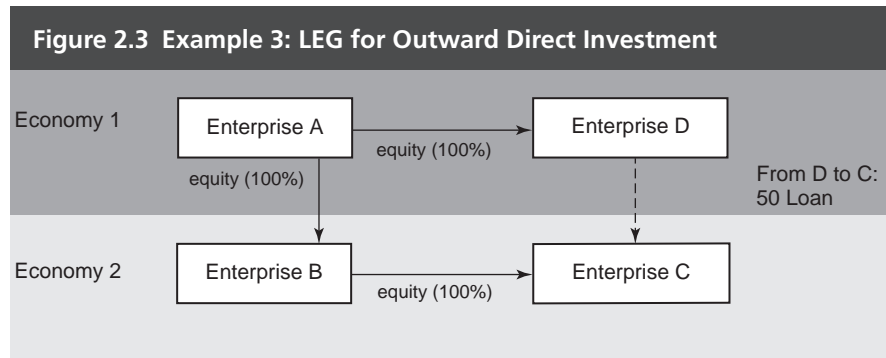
Figure 2.3 Example 3: LEG for Outward Direct Investment

Economy 1

Enterprise A

equity (100%)

Enterprise D

equity (100%)

From D to C: 50 Loan

Economy 2

Enterprise B

equity (100%)

Enterprise C